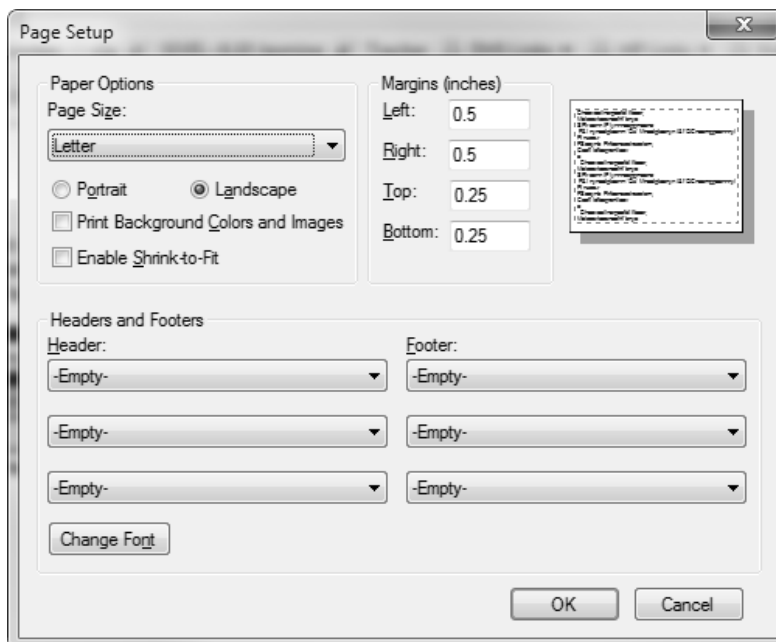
Page Setup

Paper Options
Page Size:
Letter
Portrait
Landscape
Print Background Colors and Images
Enable Shrink-to-Fit

Margins (inches)
Left: 0.5
Right: 0.5
Top: 0.25
Bottom: 0.25

Headers and Footers
Header:
-Empty-
-Empty-
-Empty-
Footer:
-Empty-
-Empty-
-Empty-
Change Font

OK
Cancel